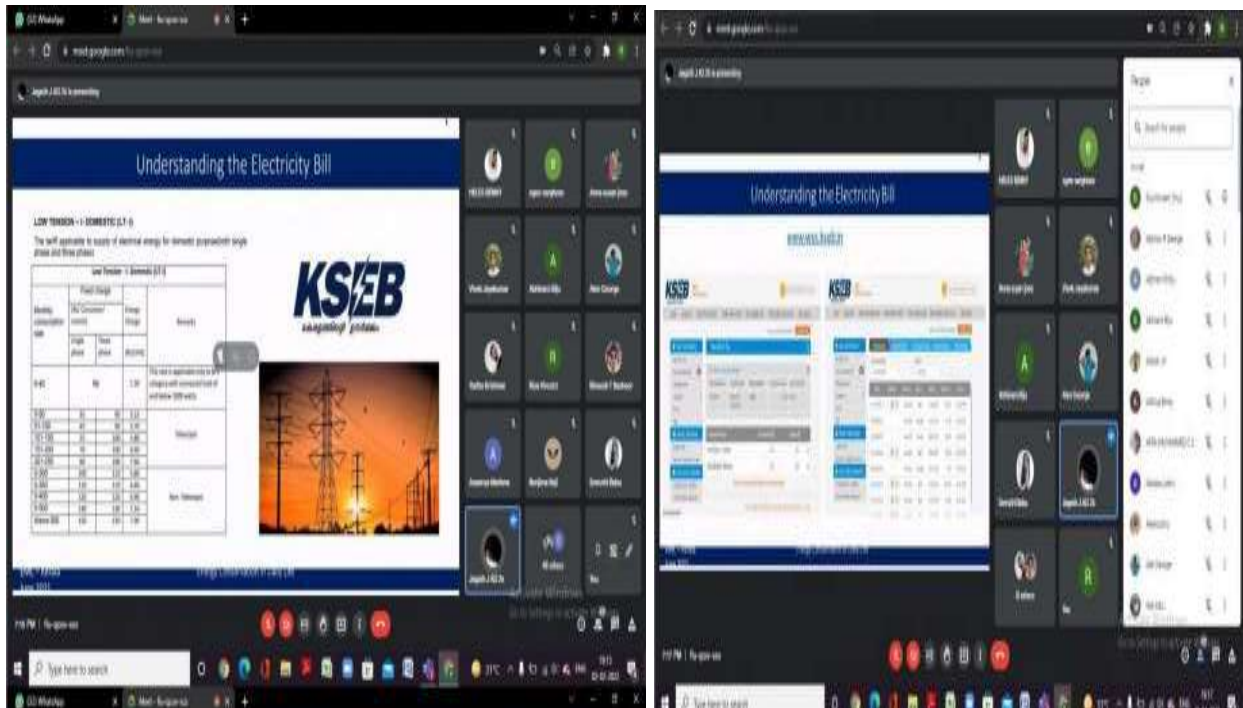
Understanding the Electricity Bill

LOW TENSION – I DOMESTIC (LT-I)

The tariff applicable to supply of electrical energy for domestic purposes(both single phase and three phase)

| Low Tension – I Domestic (LT-I) | | | | |
|---|---|---|---|---|
| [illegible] | Fixed charge | | Energy charge | Remarks |
| | Single phase | Three phase | | |
| 0-40 | Nil | | 1.50 | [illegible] |
| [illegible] | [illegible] | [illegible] | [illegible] | Telescopic |
| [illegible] | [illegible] | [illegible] | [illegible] | Non - Telescopic |

KSEB

Energy Conservation in Daily Life

Type here to search

Understanding the Electricity Bill

www.wss.kseb.in

KSEB

KSEB

People

Q Search for people

Activate Windows
Go to Settings to activate Windows.

Type here to search